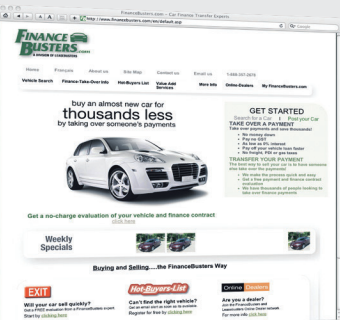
FinanceBusters.com - Car Finance Transfer Experts

http://www.financebusters.com/en/default.asp

FINANCE BUSTERS.com

A DIVISION OF LEASEBUSTERS

Home | Francais | About us | Site Map | Contact us | 1-888-307-2875

Vehicle Search | Finance-Take-Over Info | Hot-Buyers List | Value Add Services | More Info | Online-Dealers | My FinanceBusters.com

buy an almost new car for
thousands less
by taking over someone's payments

GET STARTED
Search for a Car | Post your Car

TAKE OVER A PAYMENT
Take over payments and save thousands!

TRANSFER YOUR PAYMENT

Get a no-charge evaluation of your vehicle and finance contract
click here

Weekly Specials

Buying and Selling.....the FinanceBusters Way

EXIT
Will your car sell quickly?

Hot-Buyers-List
Can't find the right vehicle?

Online Dealers
Are you a dealer?